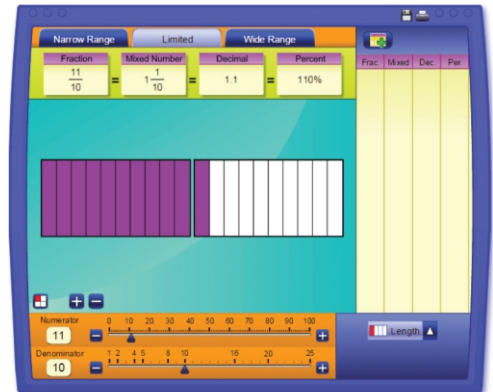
Narrow Range Limited Wide Range

| Fraction | Mixed Number | Decimal | Percent |
|---|---|---|---|
| $\frac{11}{10}$ | $1\frac{1}{10}$ | 1.1 | 110% |

= = =

| Frac | Mixed | Dec | Per |
|---|---|---|---|

Numerator
11
0 10 20 30 40 50 60 70 80 90 100

Denominator
10
1 2 4 5 8 10 16 20 25

Length